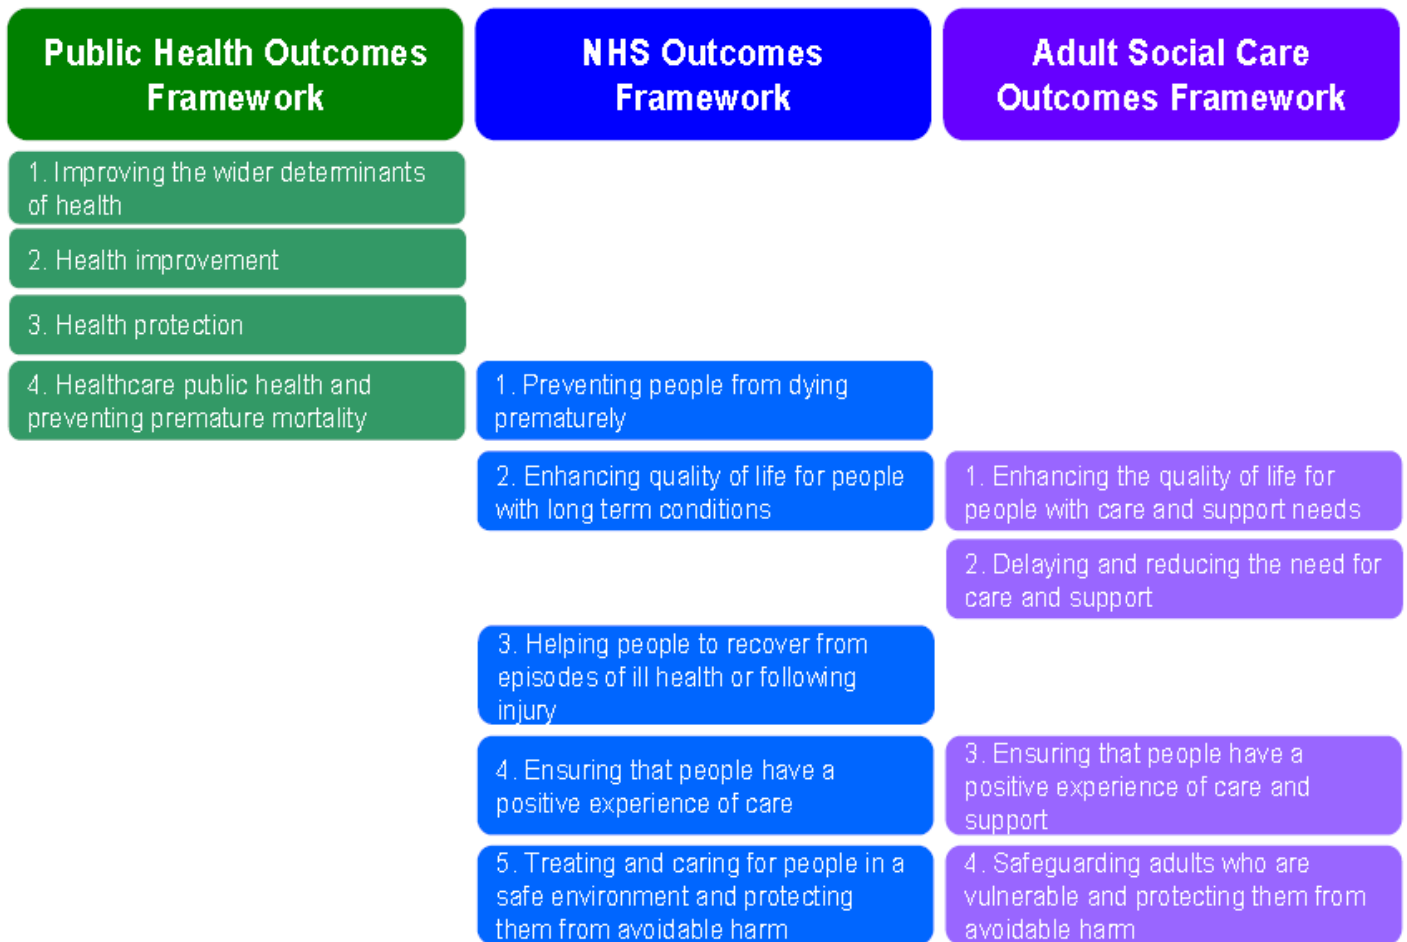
Public Health Outcomes Framework

1. Improving the wider determinants of health

2. Health improvement

3. Health protection

4. Healthcare public health and preventing premature mortality

NHS Outcomes Framework

1. Preventing people from dying prematurely

2. Enhancing quality of life for people with long term conditions

3. Helping people to recover from episodes of ill health or following injury

4. Ensuring that people have a positive experience of care

5. Treating and caring for people in a safe environment and protecting them from avoidable harm

Adult Social Care Outcomes Framework

1. Enhancing the quality of life for people with care and support needs

2. Delaying and reducing the need for care and support

3. Ensuring that people have a positive experience of care and support

4. Safeguarding adults who are vulnerable and protecting them from avoidable harm